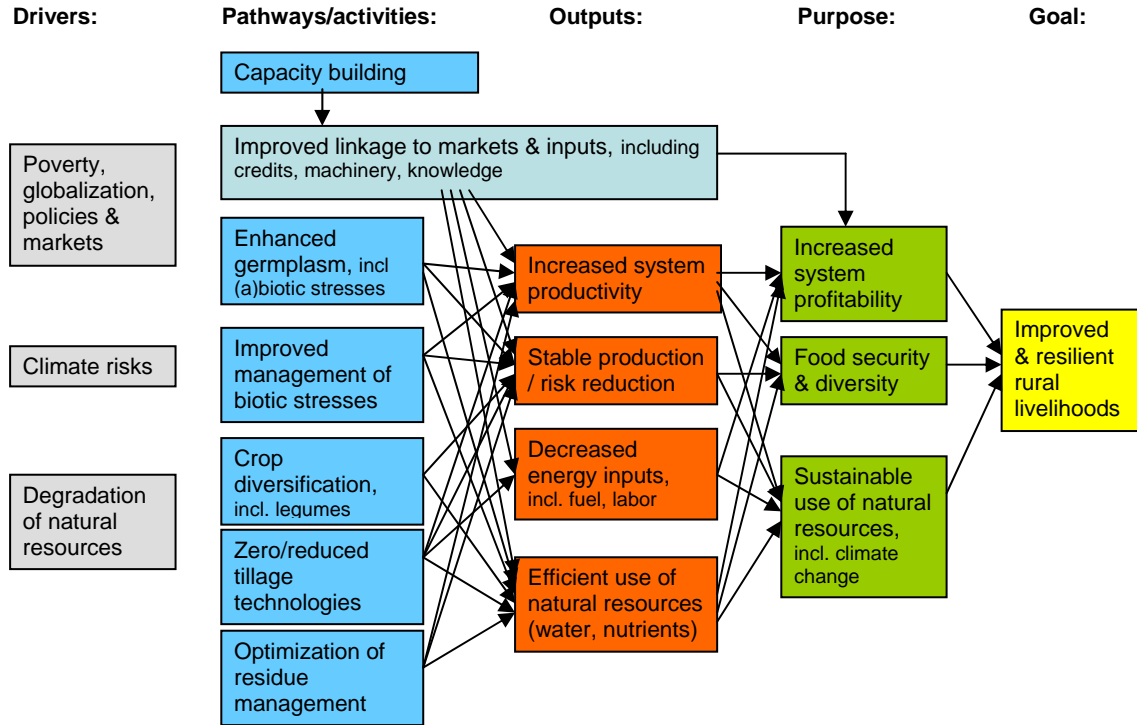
Drivers: Pathways/activities: Outputs: Purpose: Goal:

Poverty, globalization, policies & markets

Climate risks

Degradation of natural resources

Capacity building

Improved linkage to markets & inputs, including credits, machinery, knowledge

Enhanced germplasm, incl (a)biotic stresses

Improved management of biotic stresses

Crop diversification, incl. legumes

Zero/reduced tillage technologies

Optimization of residue management

Increased system productivity

Stable production / risk reduction

Decreased energy inputs, incl. fuel, labor

Efficient use of natural resources (water, nutrients)

Increased system profitability

Food security & diversity

Sustainable use of natural resources, incl. climate change

Improved & resilient rural livelihoods